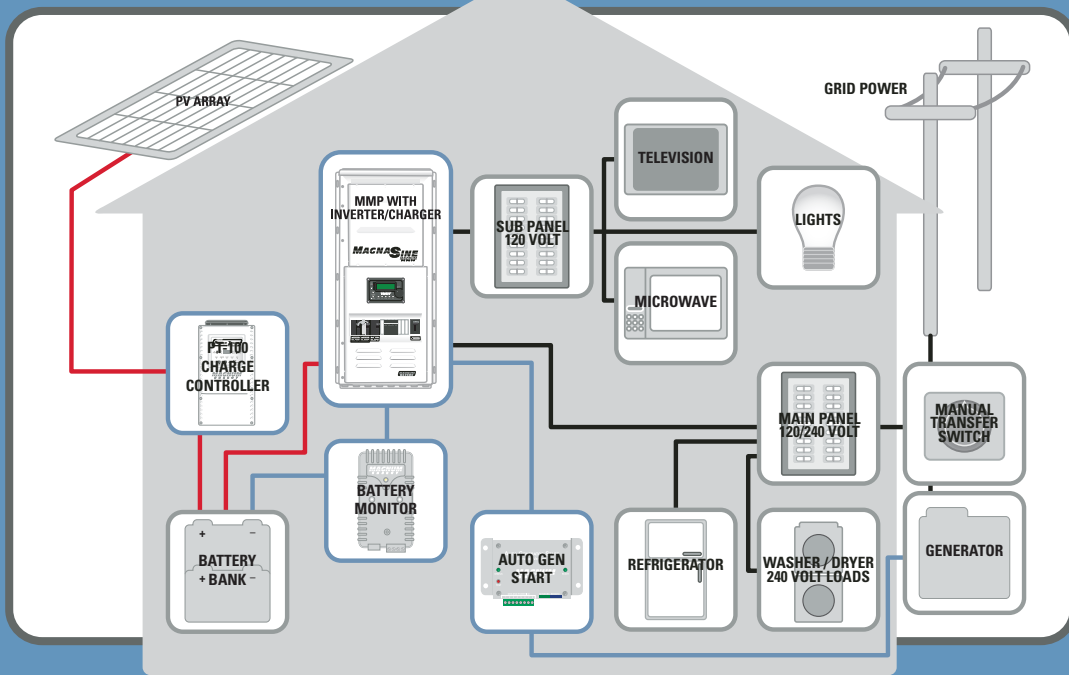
PV ARRAY

GRID POWER

MMP WITH INVERTER/CHARGER

MAGNASINE

SUB PANEL 120 VOLT

TELEVISION

LIGHTS

MICROWAVE

PT-100 CHARGE CONTROLLER

MAIN PANEL 120/240 VOLT

MANUAL TRANSFER SWITCH

BATTERY MONITOR

+ −
BATTERY
+ BANK −

AUTO GEN START

REFRIGERATOR

WASHER / DRYER 240 VOLT LOADS

GENERATOR